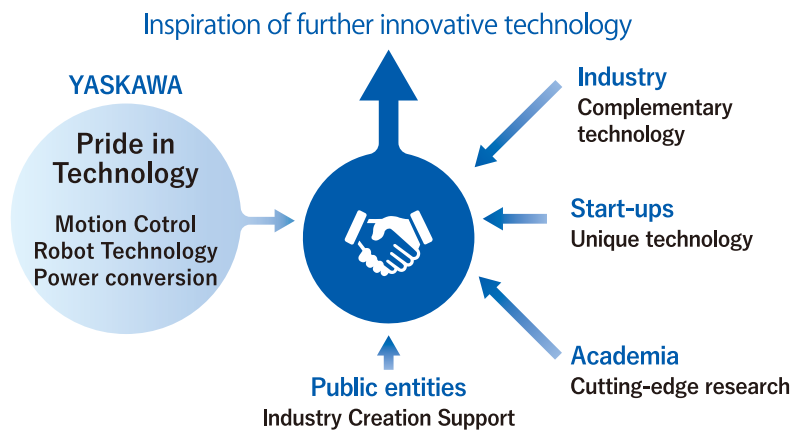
Inspiration of further innovative technology

YASKAWA

Pride in Technology

Motion Cotrol
Robot Technology
Power conversion

Industry
Complementary technology

Start-ups
Unique technology

Academia
Cutting-edge research

Public entities
Industry Creation Support